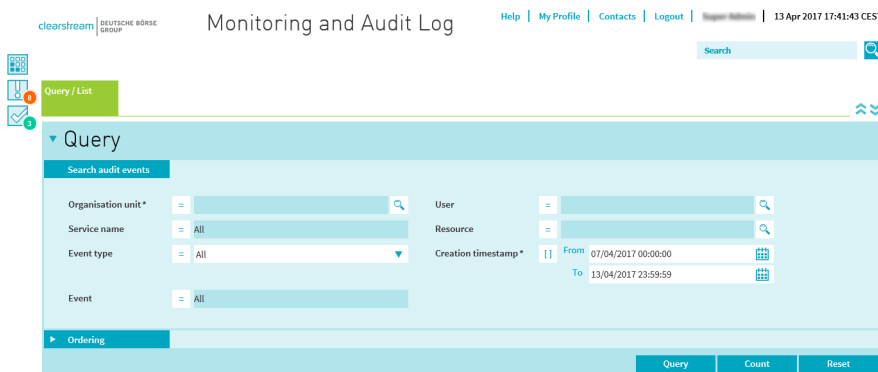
clearstream DEUTSCHE BÖRSE GROUP

Monitoring and Audit Log

Help | My Profile | Contacts | Logout | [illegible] | 13 Apr 2017 17:41:43 CEST

Search

8

3

Query / List

Query

Search audit events

Organisation unit * =

Service name = All

Event type = All

Event = All

User =

Resource =

Creation timestamp * [ ] From 07/04/2017 00:00:00

To 13/04/2017 23:59:59

Ordering

Query | Count | Reset